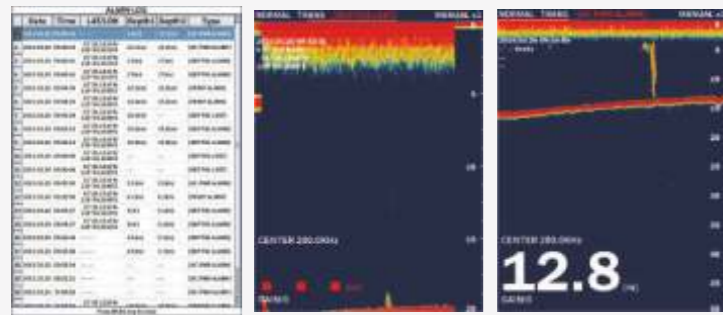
ALARM LOG

| Date | Time | LAT/LON | Depth1 | Depth2 | Type |
|---|---|---|---|---|---|
| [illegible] | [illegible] | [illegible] | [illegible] | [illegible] | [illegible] |

NORMAL TIMES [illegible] MANUAL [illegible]

CENTER 200.0kHz

GAINS

NORMAL TIMES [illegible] MANUAL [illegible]

CENTER 200.0kHz

12.8

GAINS